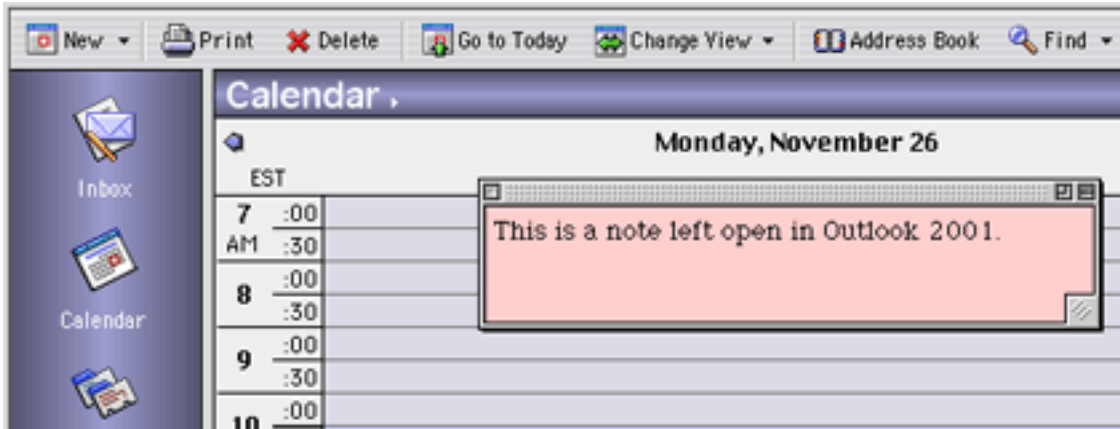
New ▾ Print Delete Go to Today Change View ▾ Address Book Find ▾

Inbox

Calendar

Calendar

Monday, November 26

EST

7 AM :00 :30

8 :00 :30

9 :00 :30

10 :00

This is a note left open in Outlook 2001.